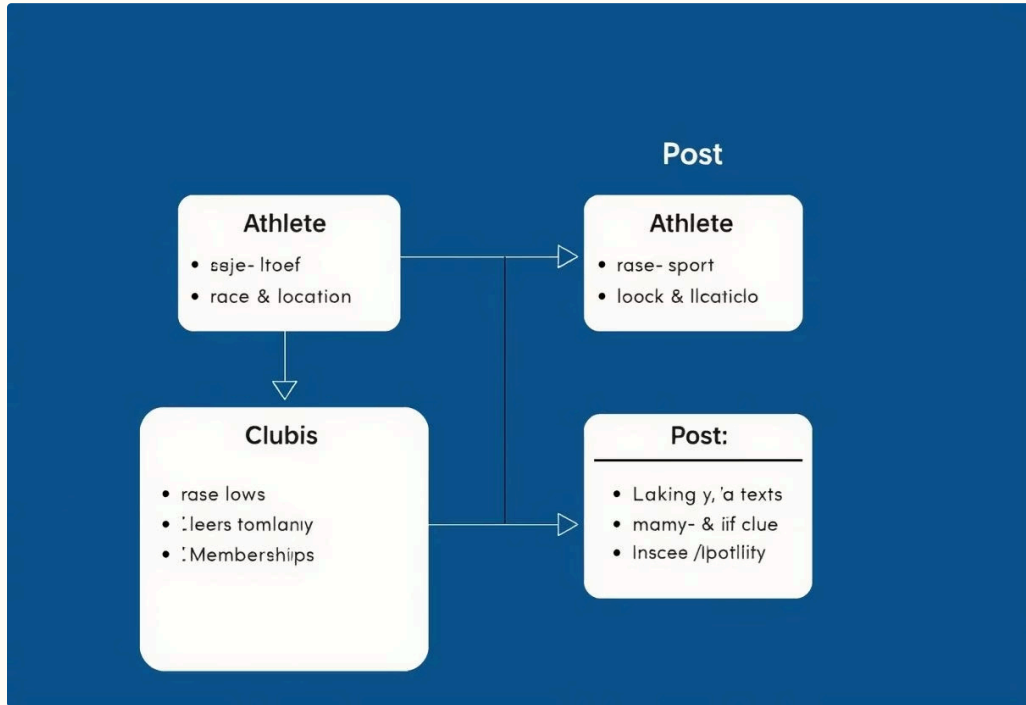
Post

Athlete
• ssje- ltoef
• race & location

Athlete
• rase- sport
• loock & llcaticlo

Clubis
• rase lows
• :leers tomlaniy
• :Membershiips

Post:
• Laking y, 'a texts
• mamy- & iif clue
• Inscee /lpotllity